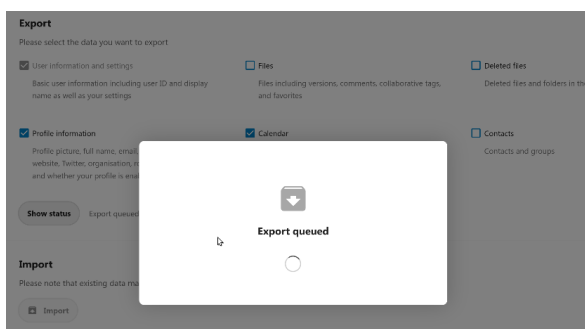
Export

Please select the data you want to export

User information and settings

Basic user information including user ID and display name as well as your settings

Files

Files including versions, comments, collaborative tags, and favorites

Deleted files

Deleted files and folders in th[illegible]

Profile information

Profile picture, full name, email, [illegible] website, Twitter, organisation, r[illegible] and whether your profile is ena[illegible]

Calendar

Contacts

Contacts and groups

Show status

Export queued

Export queued

Import

Please note that existing data ma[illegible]

Import